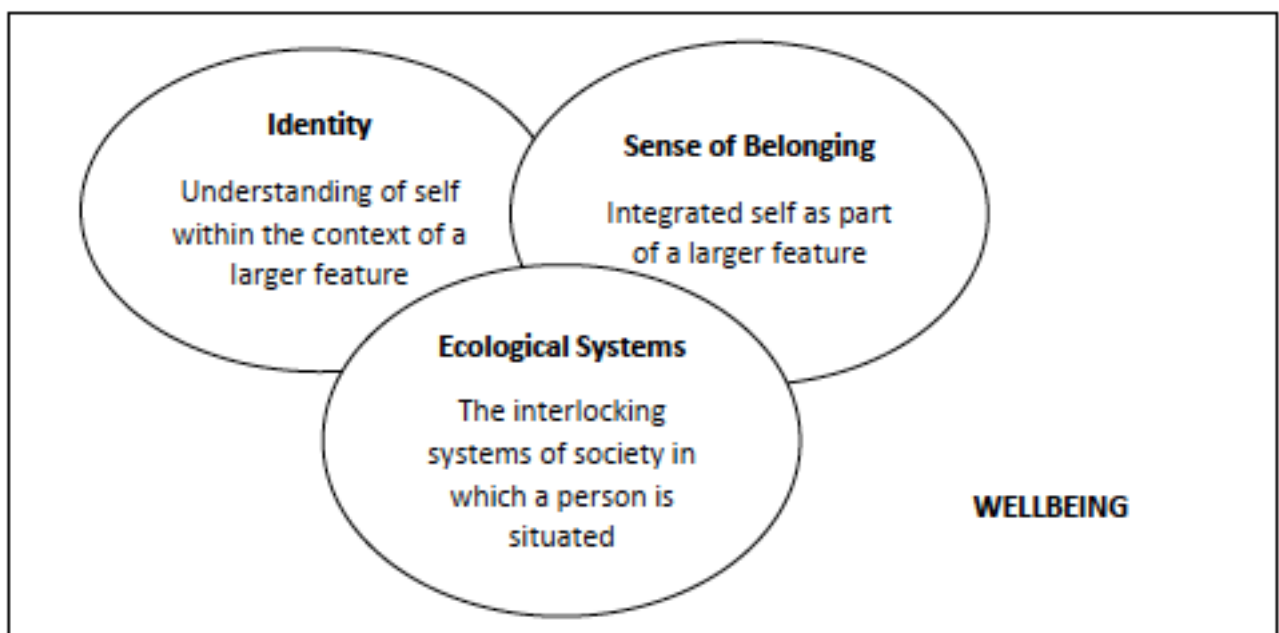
Identity

Understanding of self within the context of a larger feature

Sense of Belonging

Integrated self as part of a larger feature

Ecological Systems

The interlocking systems of society in which a person is situated

WELLBEING